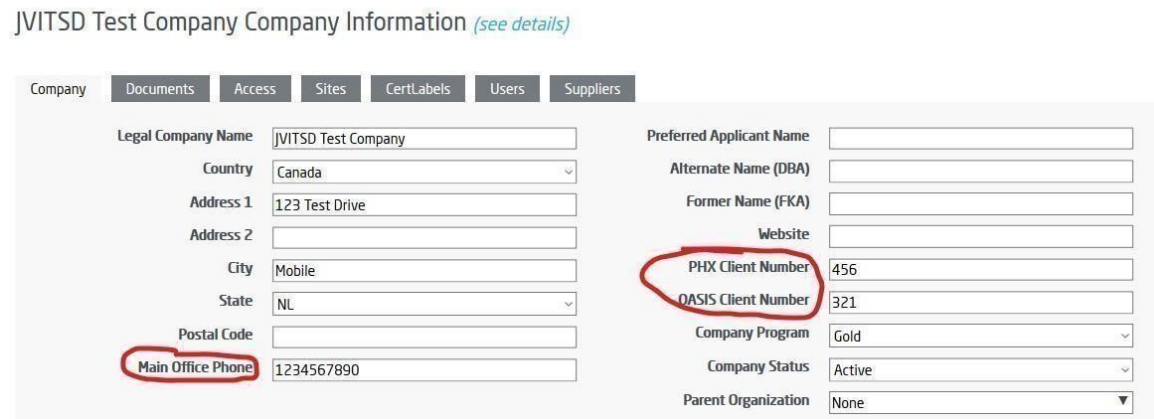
JVITSD Test Company Company Information (see details)

Company Documents Access Sites CertLabels Users Suppliers

Legal Company Name JVITSD Test Company
Country Canada
Address 1 123 Test Drive
Address 2
City Mobile
State NL
Postal Code
Main Office Phone 1234567890

Preferred Applicant Name
Alternate Name (DBA)
Former Name (FKA)
Website
PHX Client Number 456
OASIS Client Number 321
Company Program Gold
Company Status Active
Parent Organization None